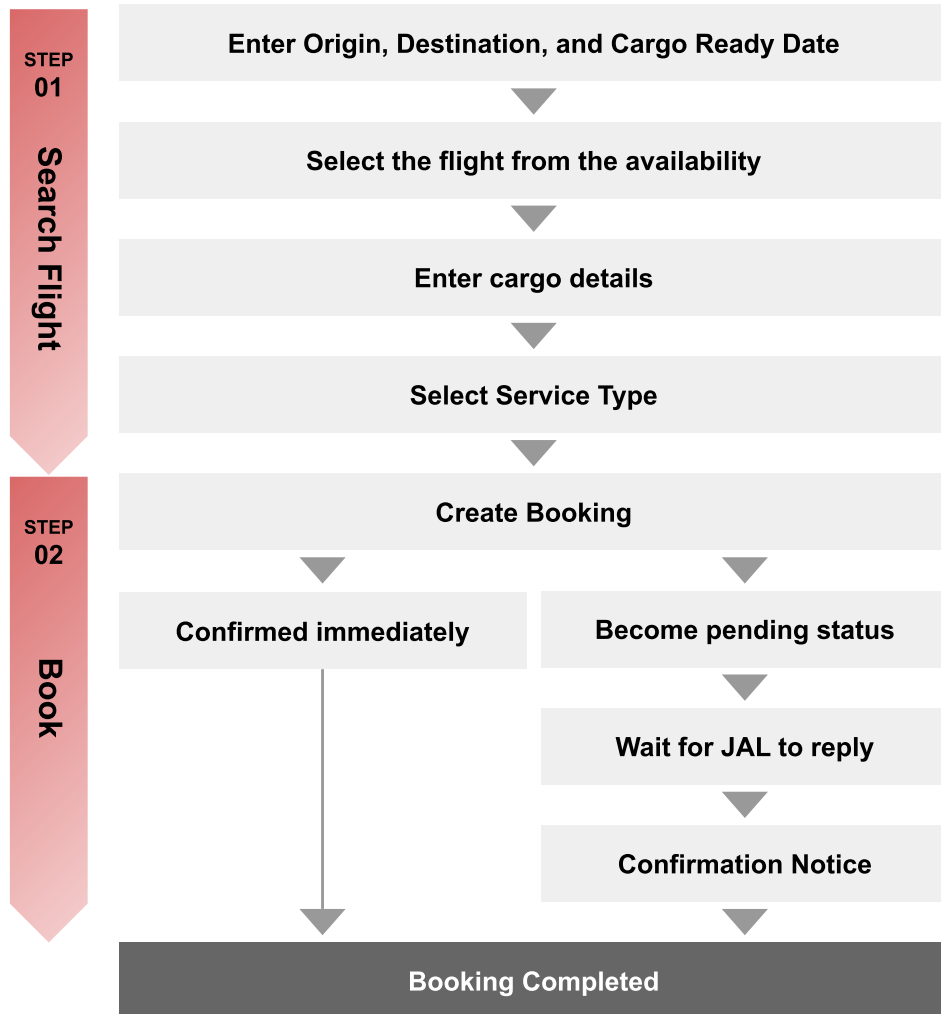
STEP 01

Search Flight

Enter Origin, Destination, and Cargo Ready Date

Select the flight from the availability

Enter cargo details

Select Service Type

STEP 02

Book

Create Booking

Confirmed immediately

Become pending status

Wait for JAL to reply

Confirmation Notice

Booking Completed